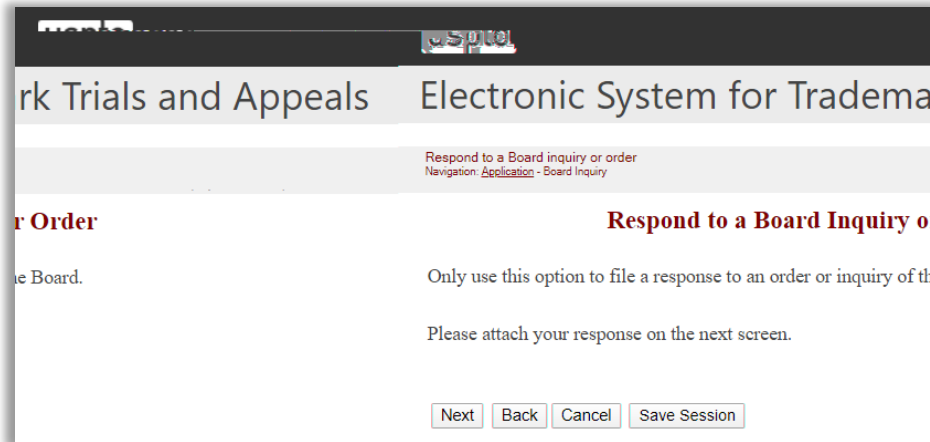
rk Trials and Appeals

r Order

e Board.

Electronic System for Tradema

Respond to a Board inquiry or order
Navigation: Application - Board Inquiry

Respond to a Board Inquiry o

Only use this option to file a response to an order or inquiry of th

Please attach your response on the next screen.

Next Back Cancel Save Session